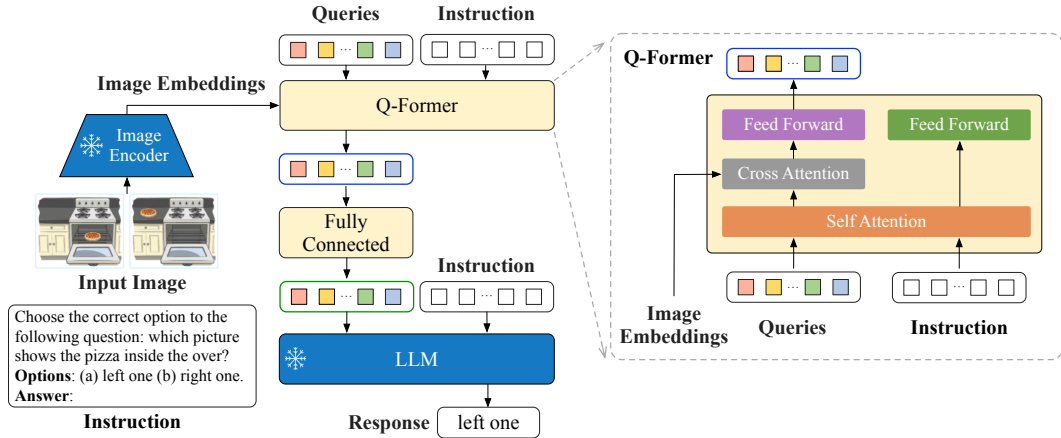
Queries

Instruction

Image Embeddings

Q-Former

Image Encoder

Input Image

Choose the correct option to the following question: which picture shows the pizza inside the over?
**Options**: (a) left one (b) right one.
**Answer**:

Instruction

Fully Connected

Instruction

LLM

Response

left one

Q-Former

Feed Forward

Feed Forward

Cross Attention

Self Attention

Image Embeddings

Queries

Instruction